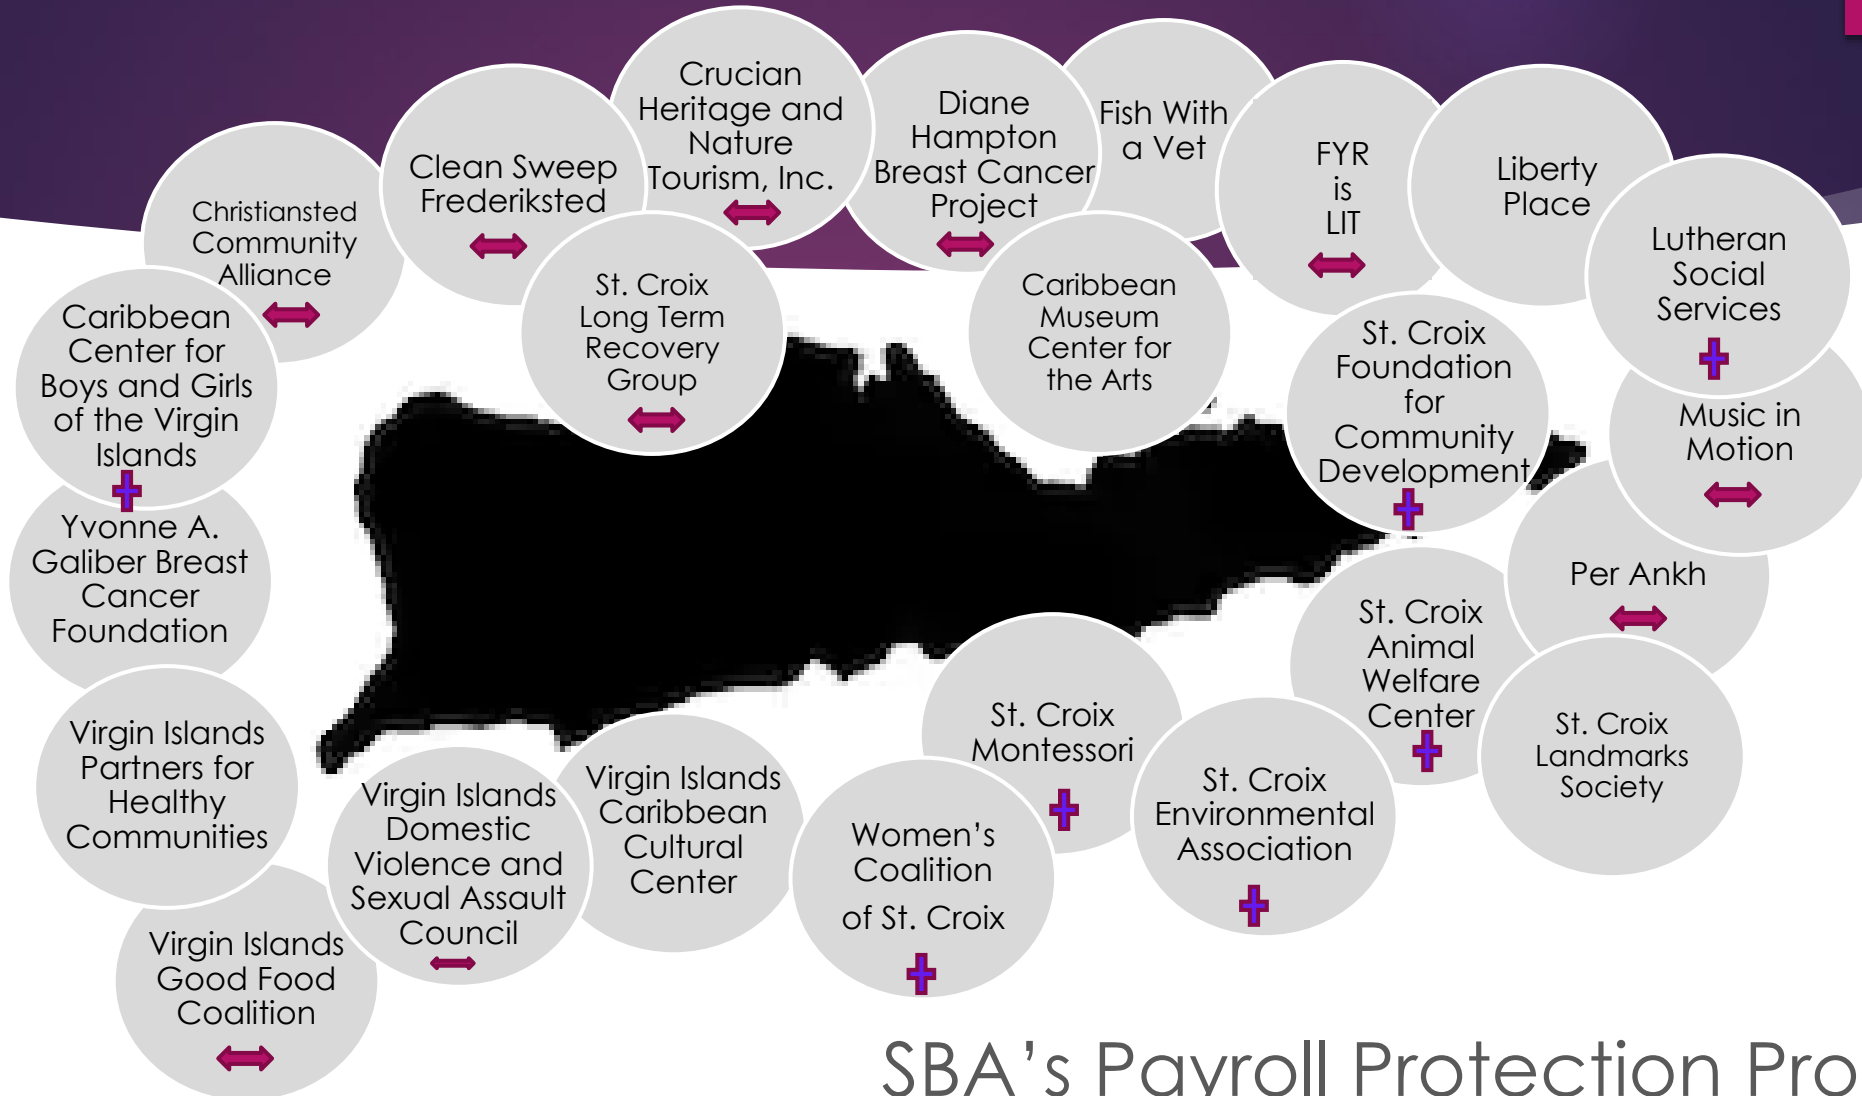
Crucian Heritage and Nature Tourism, Inc.

Diane Hampton Breast Cancer Project

Fish With a Vet

FYR is LIT

Liberty Place

Clean Sweep Frederiksted

Christiansted Community Alliance

Lutheran Social Services

St. Croix Long Term Recovery Group

Caribbean Museum Center for the Arts

Caribbean Center for Boys and Girls of the Virgin Islands

St. Croix Foundation for Community Development

Music in Motion

Yvonne A. Galiber Breast Cancer Foundation

Per Ankh

St. Croix Animal Welfare Center

St. Croix Montessori

St. Croix Landmarks Society

Virgin Islands Partners for Healthy Communities

Virgin Islands Caribbean Cultural Center

Virgin Islands Domestic Violence and Sexual Assault Council

Women's Coalition of St. Croix

St. Croix Environmental Association

Virgin Islands Good Food Coalition

SBA's Payroll Protection Pro